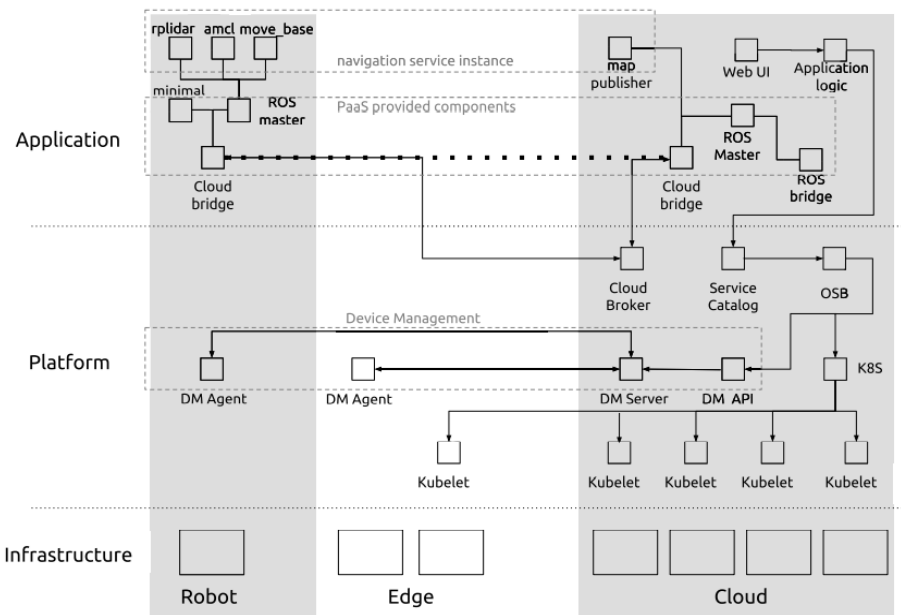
rplidar amcl move_base

navigation service instance

map publisher

Web UI

Application logic

minimal

ROS master

PaaS provided components

ROS Master

Application

Cloud bridge

Cloud bridge

ROS bridge

Cloud Broker

Service Catalog

OSB

Device Management

Platform

K8S

DM Agent

DM Agent

DM Server

DM API

Kubelet

Kubelet

Kubelet

Kubelet

Kubelet

Infrastructure

Robot

Edge

Cloud